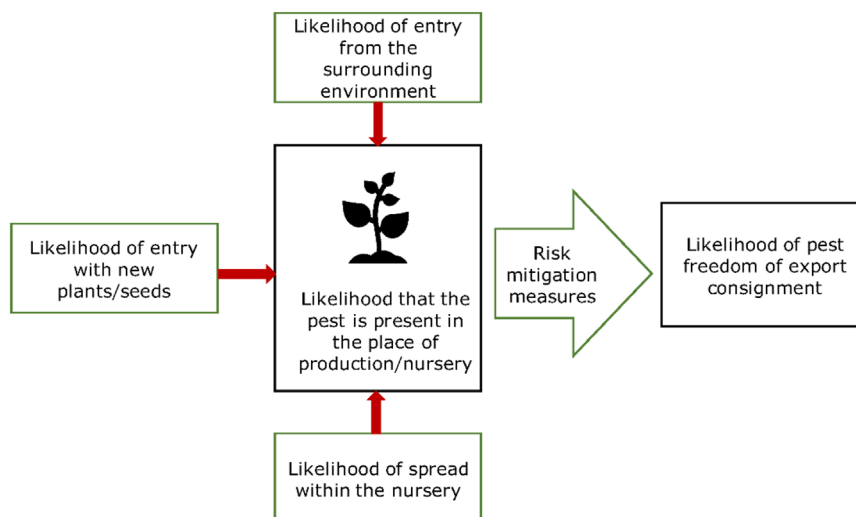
Likelihood of entry from the surrounding environment

Likelihood of entry with new plants/seeds

Likelihood that the pest is present in the place of production/nursery

Risk mitigation measures

Likelihood of pest freedom of export consignment

Likelihood of spread within the nursery